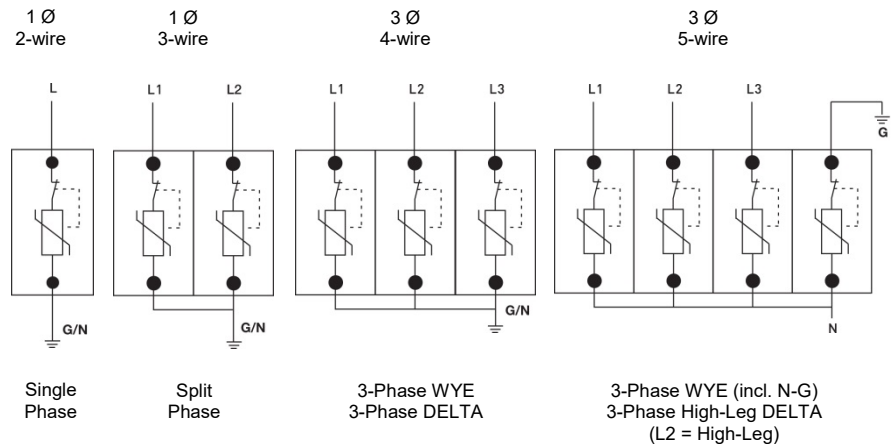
1 Ø
2-wire

1 Ø
3-wire

3 Ø
4-wire

3 Ø
5-wire

L

L1

L2

L1

L2

L3

L1

L2

L3

G

G/N

G/N

G/N

N

Single
Phase

Split
Phase

3-Phase WYE
3-Phase DELTA

3-Phase WYE (incl. N-G)
3-Phase High-Leg DELTA
(L2 = High-Leg)